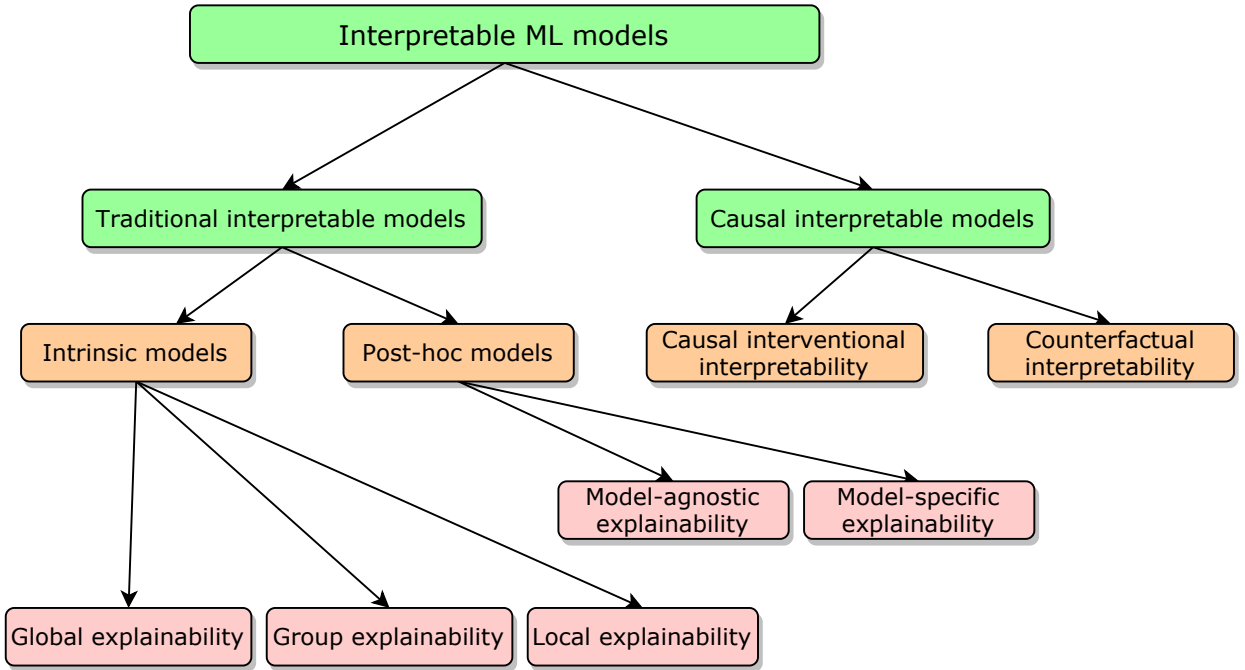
Interpretable ML models

Traditional interpretable models

Causal interpretable models

Intrinsic models

Post-hoc models

Causal interventional interpretability

Counterfactual interpretability

Model-agnostic explainability

Model-specific explainability

Global explainability

Group explainability

Local explainability